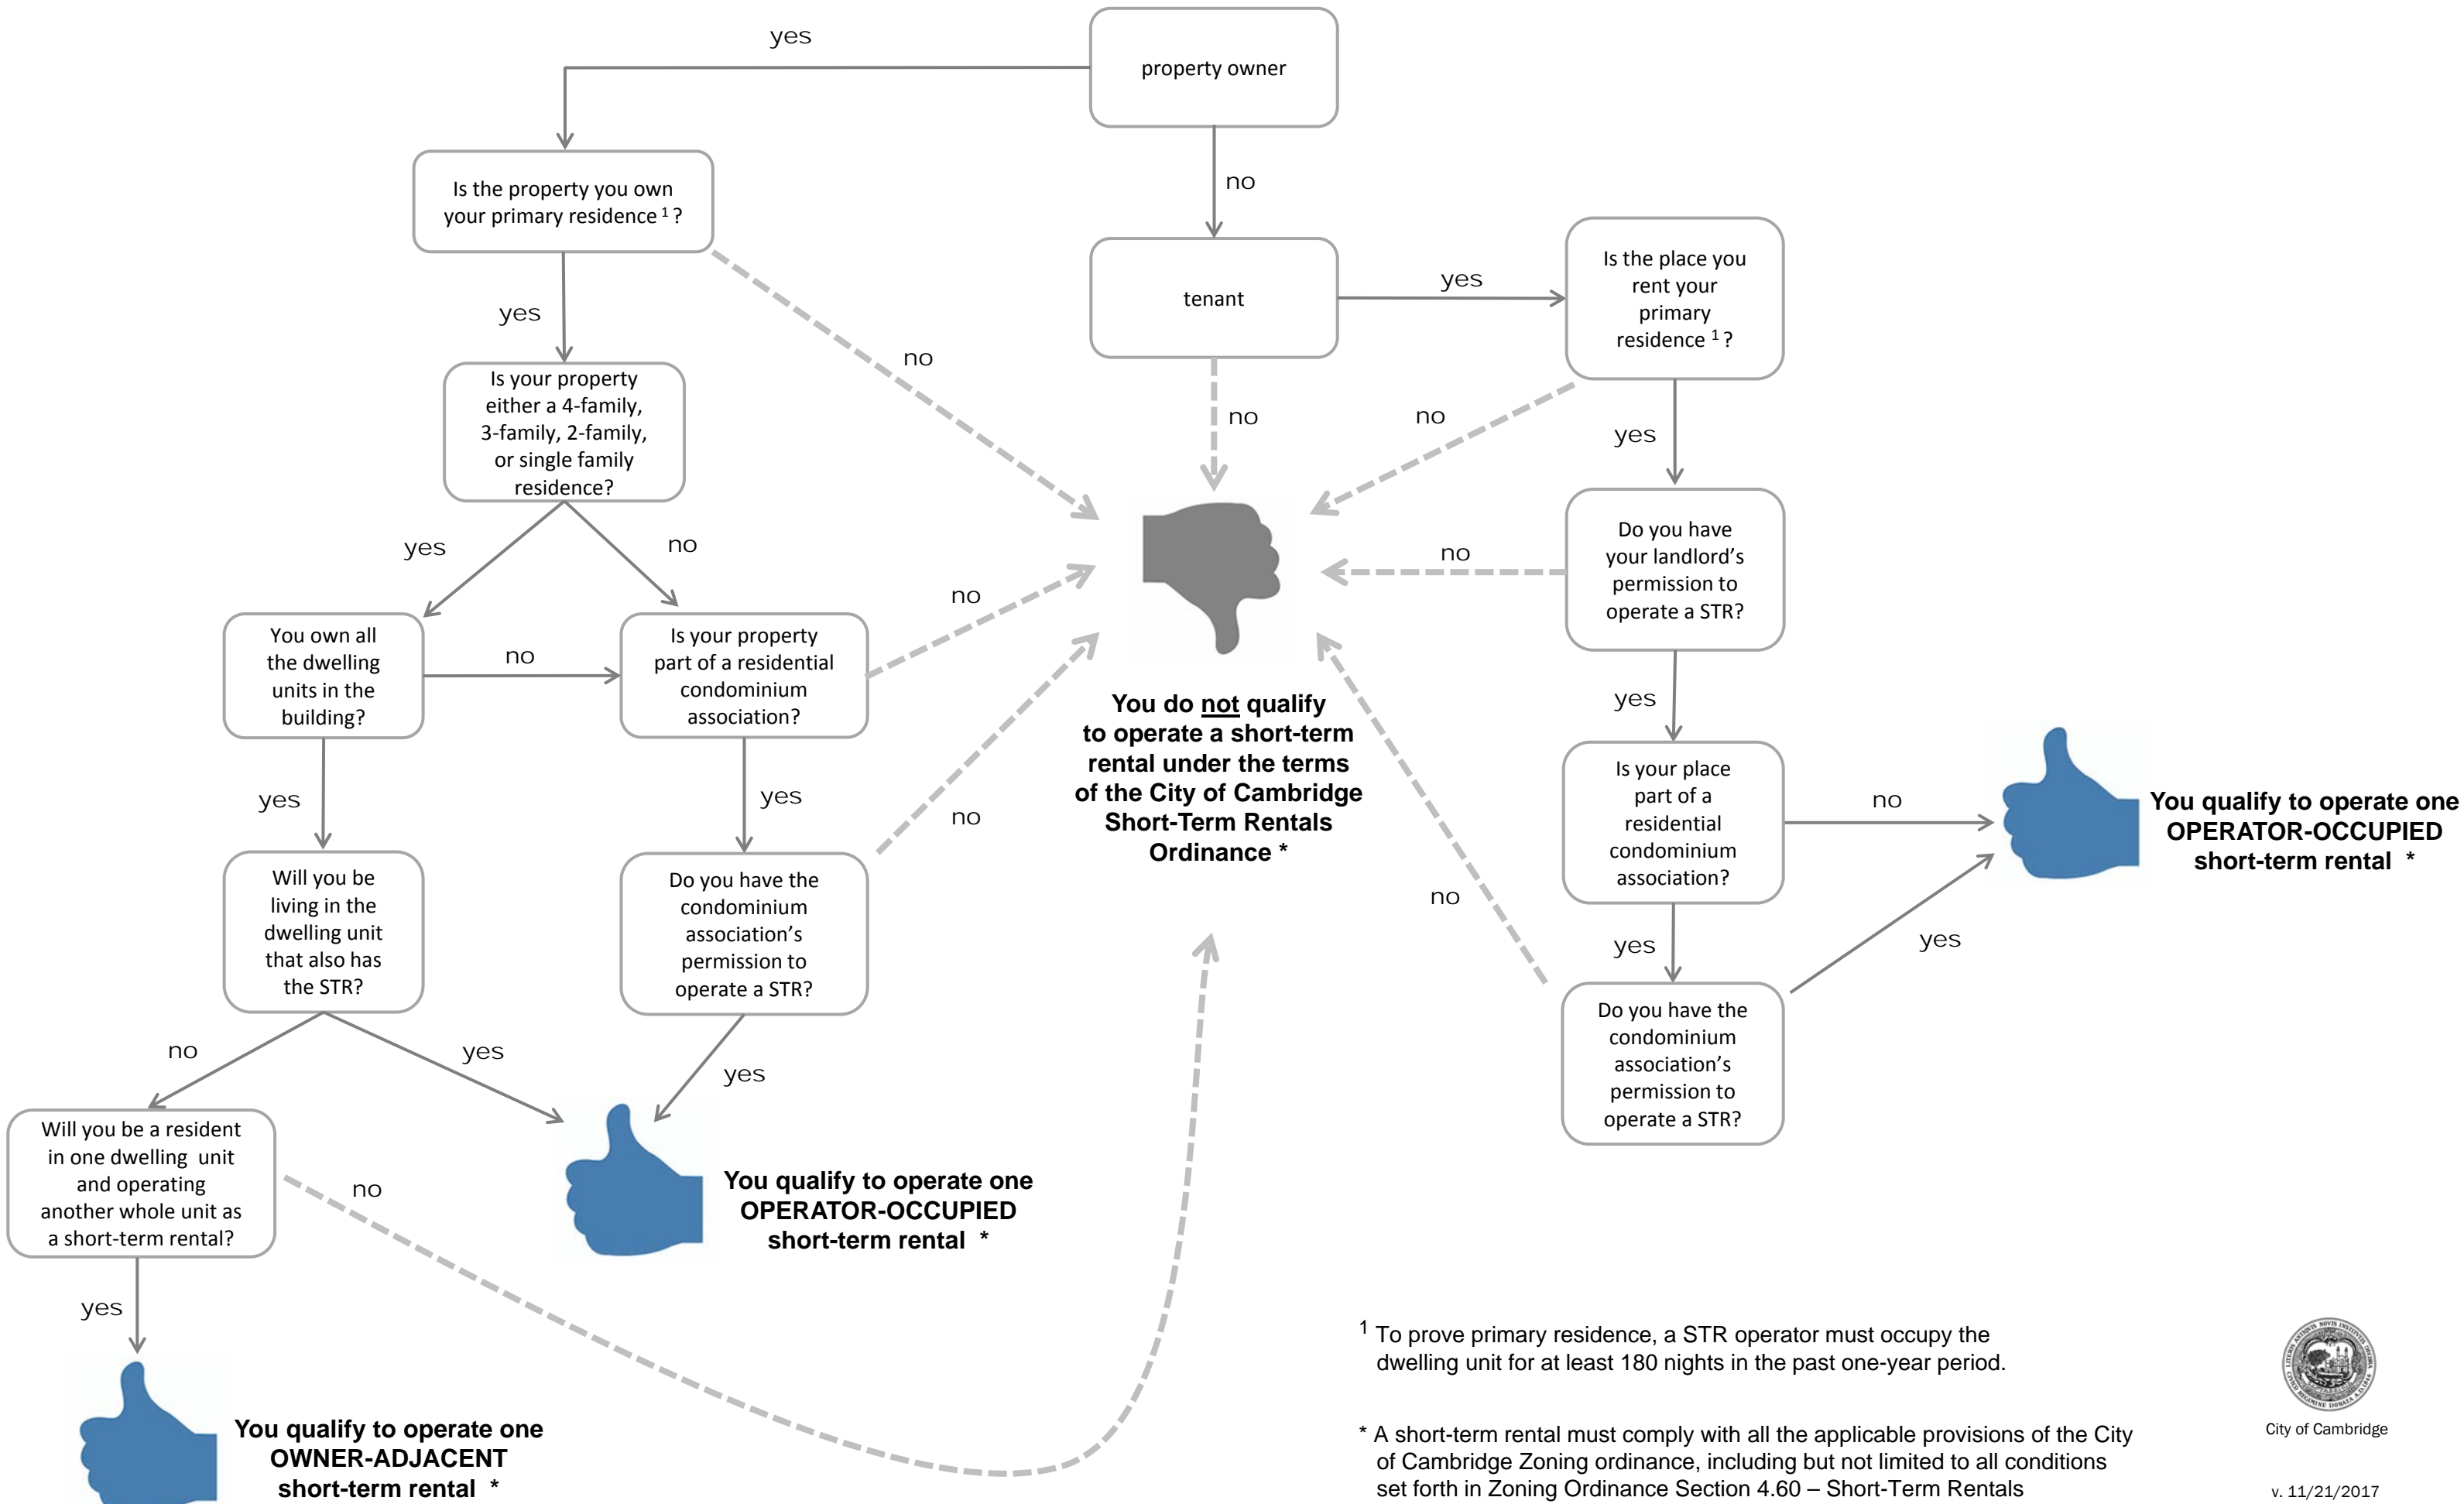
property owner

yes

no

Is the property you own your primary residence $^1$?

yes

no

tenant

yes

Is the place you rent your primary residence $^1$?

no

no

yes

Is your property either a 4-family, 3-family, 2-family, or single family residence?

yes

no

You own all the dwelling units in the building?

no

Is your property part of a residential condominium association?

no

Do you have your landlord's permission to operate a STR?

no

yes

You do not qualify to operate a short-term rental under the terms of the City of Cambridge Short-Term Rentals Ordinance *

yes

yes

no

Is your place part of a residential condominium association?

no

You qualify to operate one OPERATOR-OCCUPIED short-term rental *

Will you be living in the dwelling unit that also has the STR?

Do you have the condominium association's permission to operate a STR?

no

no

yes

yes

Do you have the condominium association's permission to operate a STR?

no

yes

yes

Will you be a resident in one dwelling unit and operating another whole unit as a short-term rental?

no

You qualify to operate one OPERATOR-OCCUPIED short-term rental *

yes

You qualify to operate one OWNER-ADJACENT short-term rental *

$^1$ To prove primary residence, a STR operator must occupy the dwelling unit for at least 180 nights in the past one-year period.

* A short-term rental must comply with all the applicable provisions of the City of Cambridge Zoning ordinance, including but not limited to all conditions set forth in Zoning Ordinance Section 4.60 – Short-Term Rentals

City of Cambridge

v. 11/21/2017